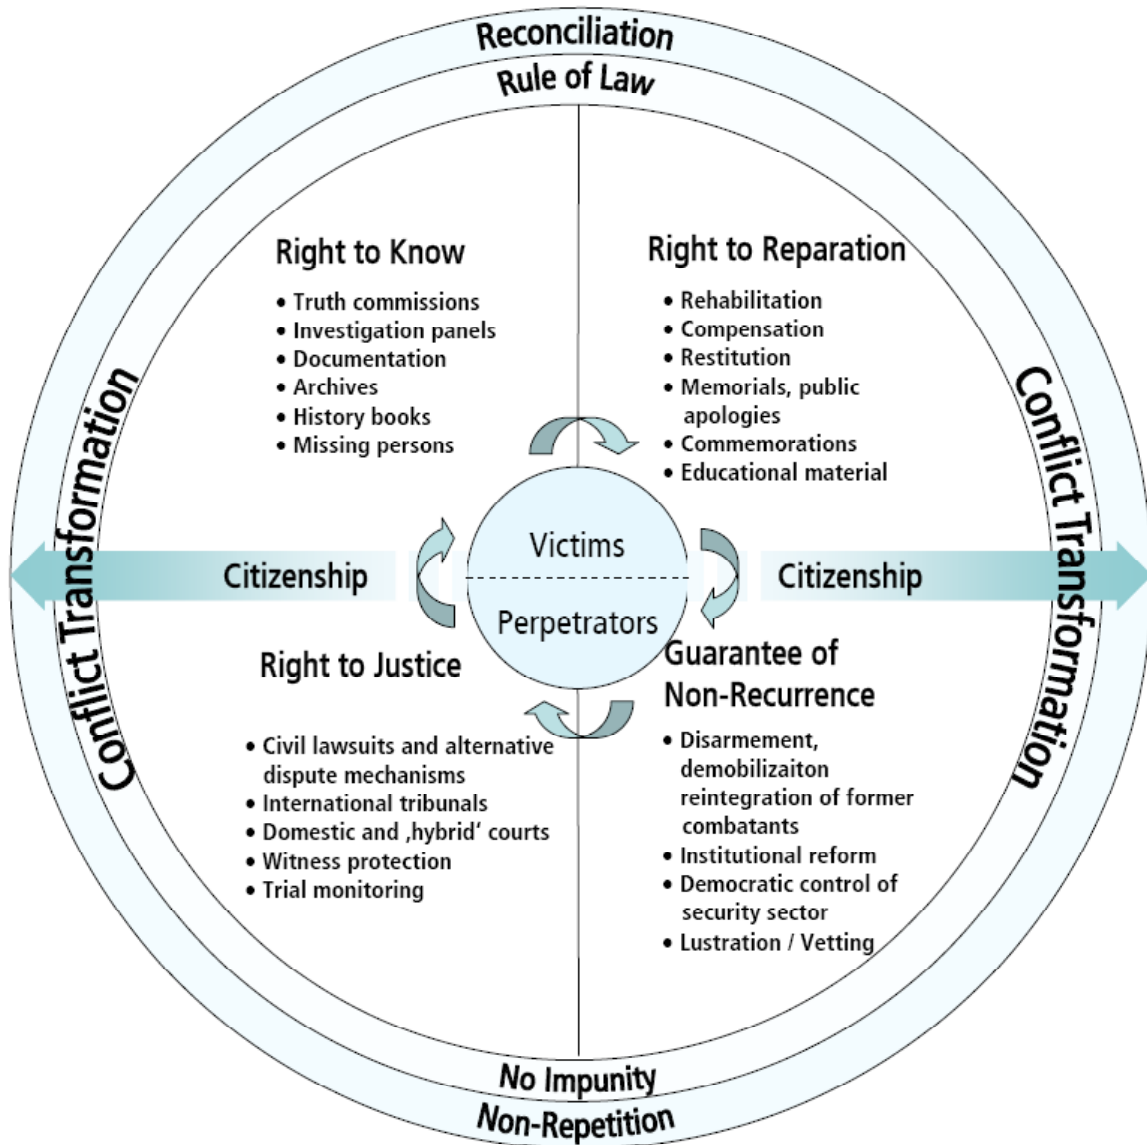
Reconciliation

Rule of Law

Conflict Transformation

Conflict Transformation

Right to Know

• Truth commissions
• Investigation panels
• Documentation
• Archives
• History books
• Missing persons

Right to Reparation

• Rehabilitation
• Compensation
• Restitution
• Memorials, public apologies
• Commemorations
• Educational material

Citizenship

Victims

Perpetrators

Citizenship

Right to Justice

• Civil lawsuits and alternative dispute mechanisms
• International tribunals
• Domestic and ‚hybrid' courts
• Witness protection
• Trial monitoring

Guarantee of Non-Recurrence

• Disarmement, demobilizaiton reintegration of former combatants
• Institutional reform
• Democratic control of security sector
• Lustration / Vetting

No Impunity

Non-Repetition